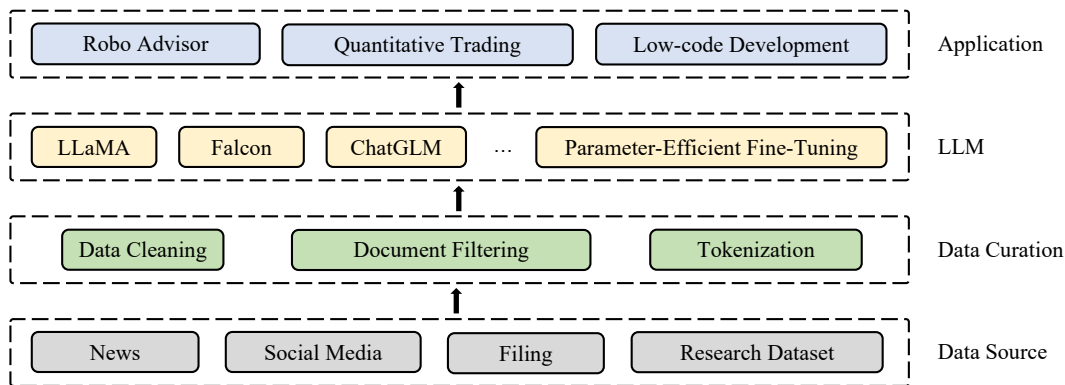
Robo Advisor
Quantitative Trading
Low-code Development
Application

LLaMA
Falcon
ChatGLM
...
Parameter-Efficient Fine-Tuning
LLM

Data Cleaning
Document Filtering
Tokenization
Data Curation

News
Social Media
Filing
Research Dataset
Data Source